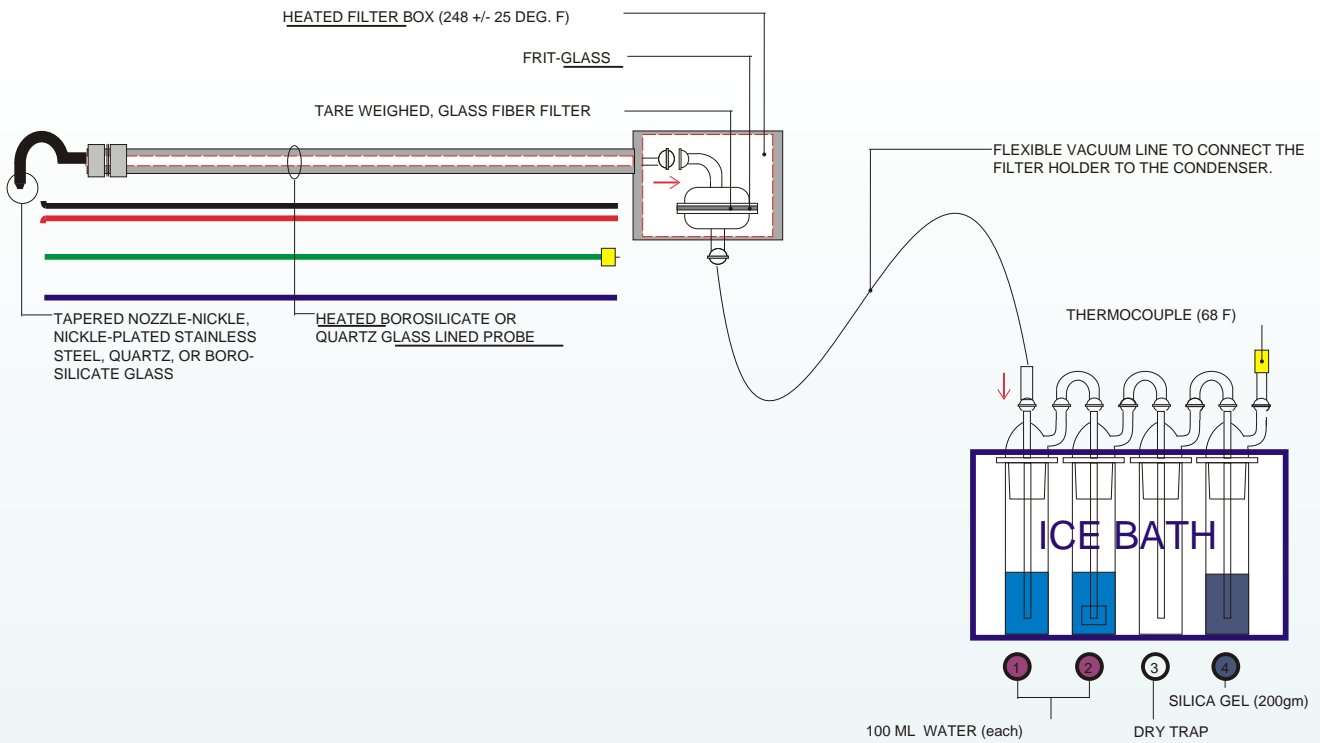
HEATED FILTER BOX (248 +/- 25 DEG. F)

FRIT-GLASS

TARE WEIGHED, GLASS FIBER FILTER

FLEXIBLE VACUUM LINE TO CONNECT THE FILTER HOLDER TO THE CONDENSER.

TAPERED NOZZLE-NICKLE, NICKLE-PLATED STAINLESS STEEL, QUARTZ, OR BORO-SILICATE GLASS

HEATED BOROSILICATE OR QUARTZ GLASS LINED PROBE

THERMOCOUPLE (68 F)

ICE BATH

1

2

3

4

SILICA GEL (200gm)

100 ML WATER (each)

DRY TRAP